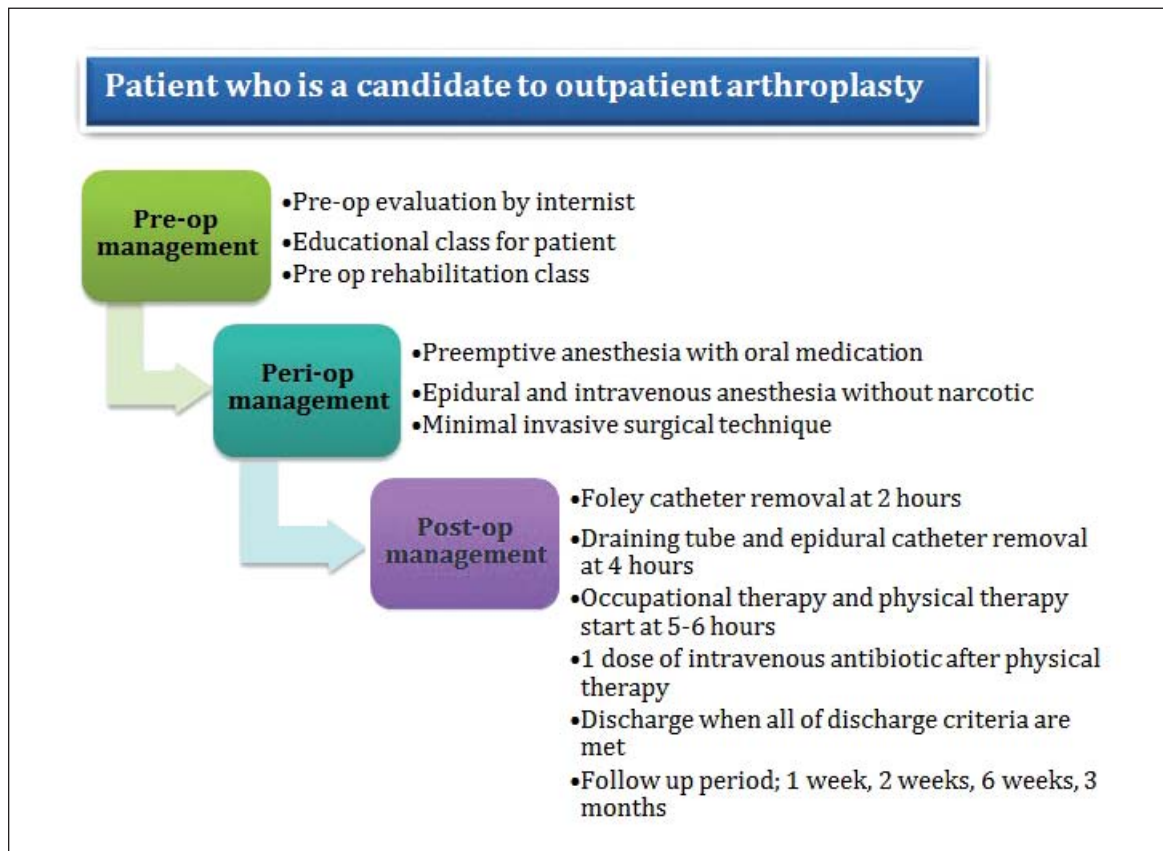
Patient who is a candidate to outpatient arthroplasty

Pre-op management

•Pre-op evaluation by internist
•Educational class for patient
•Pre op rehabilitation class

Peri-op management

•Preemptive anesthesia with oral medication
•Epidural and intravenous anesthesia without narcotic
•Minimal invasive surgical technique

Post-op management

•Foley catheter removal at 2 hours
•Draining tube and epidural catheter removal at 4 hours
•Occupational therapy and physical therapy start at 5-6 hours
•1 dose of intravenous antibiotic after physical therapy
•Discharge when all of discharge criteria are met
•Follow up period; 1 week, 2 weeks, 6 weeks, 3 months